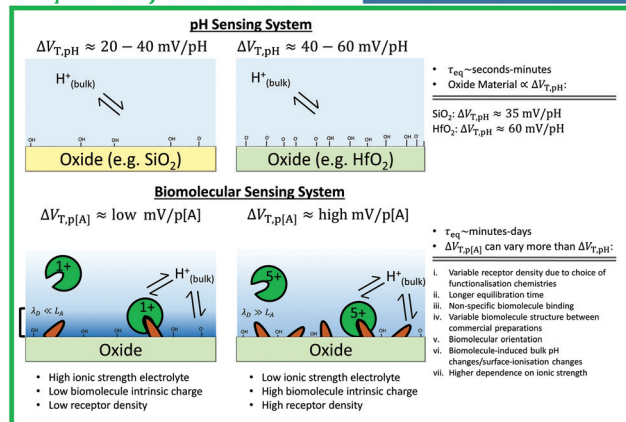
pH Sensing System

$\Delta V_{T,pH} \approx 20 - 40$ mV/pH

$H^+_{(bulk)}$

OH OH OH OH O⁻

Oxide (e.g. $SiO_2$)

$\Delta V_{T,pH} \approx 40 - 60$ mV/pH

$H^+_{(bulk)}$

O⁻ OH O⁻ OH O⁻ OH O⁻

Oxide (e.g. $HfO_2$)

- $\tau_{eq}$~seconds-minutes
- Oxide Material ∝ $\Delta V_{T,pH}$:

$SiO_2$: $\Delta V_{T,pH} \approx 35$ mV/pH
$HfO_2$: $\Delta V_{T,pH} \approx 60$ mV/pH

Biomolecular Sensing System

$\Delta V_{T,p[A]} \approx$ low mV/p[A]

1+

$H^+_{(bulk)}$

1+

$\lambda_D \ll L_A$

OH

Oxide

- High ionic strength electrolyte
- Low biomolecule intrinsic charge
- Low receptor density

$\Delta V_{T,p[A]} \approx$ high mV/p[A]

5+

$H^+_{(bulk)}$

5+

$\lambda_D \gg L_A$

OH

Oxide

- Low ionic strength electrolyte
- High biomolecule intrinsic charge
- High receptor density

- $\tau_{eq}$~minutes-days
- $\Delta V_{T,p[A]}$ can vary more than $\Delta V_{T,pH}$:

i. Variable receptor density due to choice of functionalisation chemistries
ii. Longer equilibration time
iii. Non-specific biomolecule binding
iv. Variable biomolecule structure between commercial preparations
v. Biomolecular orientation
vi. Biomolecule-induced bulk pH changes/surface-ionisation changes
vii. Higher dependence on ionic strength